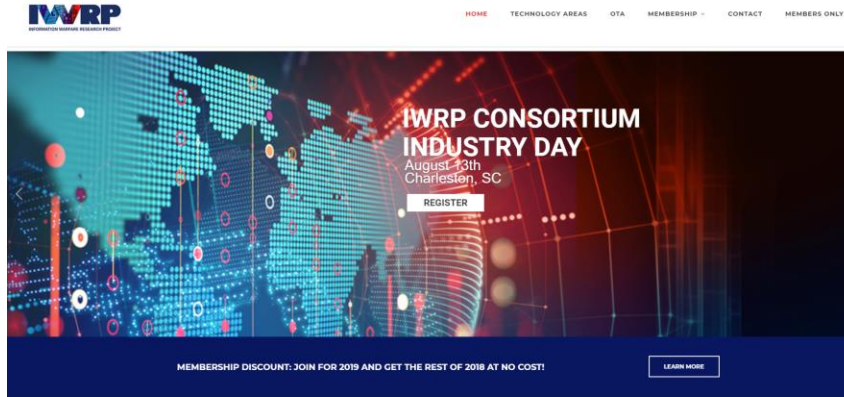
IWRP
INFORMATION WARFARE RESEARCH PROJECT

HOME TECHNOLOGY AREAS OTA MEMBERSHIP CONTACT MEMBERS ONLY

IWRP CONSORTIUM INDUSTRY DAY
August 13th
Charleston, SC

REGISTER

MEMBERSHIP DISCOUNT: JOIN FOR 2019 AND GET THE REST OF 2018 AT NO COST!

LEARN MORE